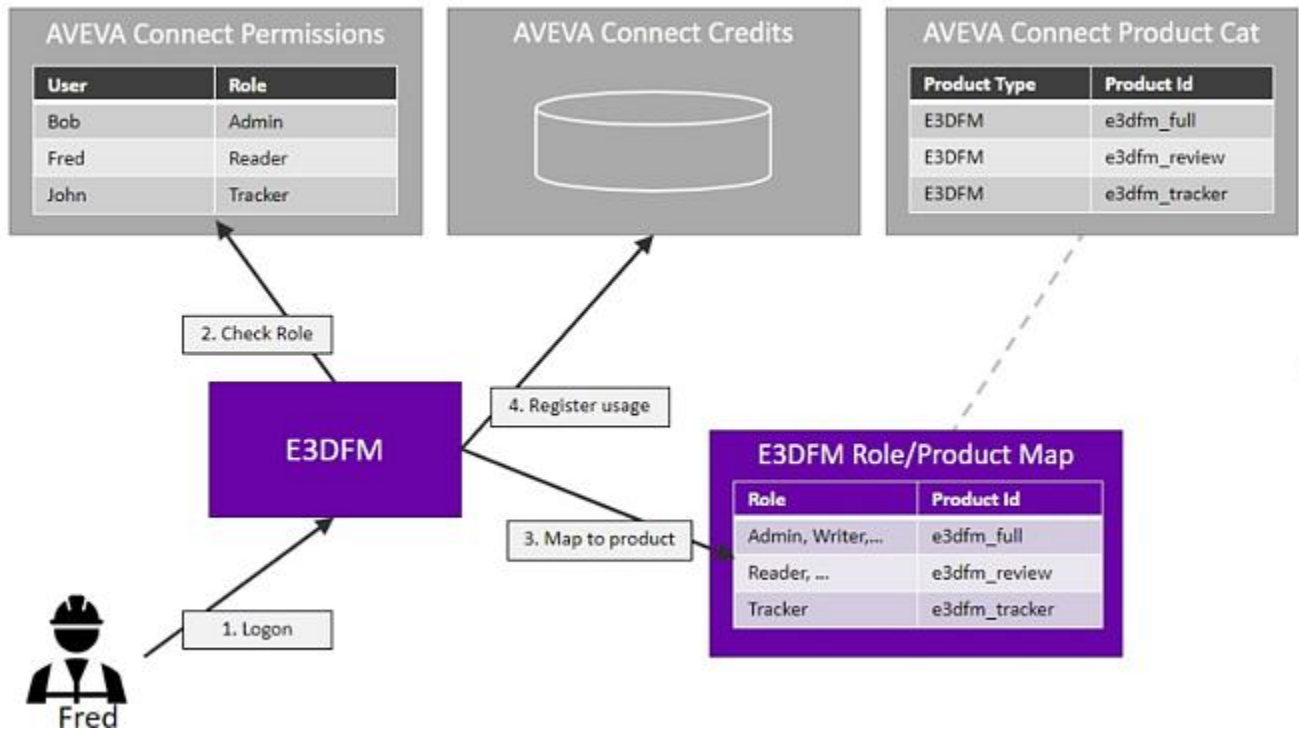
AVEVA Connect Permissions

| User | Role |
|---|---|
| Bob | Admin |
| Fred | Reader |
| John | Tracker |

AVEVA Connect Credits

AVEVA Connect Product Cat

| Product Type | Product Id |
|---|---|
| E3DFM | e3dfm_full |
| E3DFM | e3dfm_review |
| E3DFM | e3dfm_tracker |

2. Check Role

4. Register usage

E3DFM

E3DFM Role/Product Map

| Role | Product Id |
|---|---|
| Admin, Writer,... | e3dfm_full |
| Reader, ... | e3dfm_review |
| Tracker | e3dfm_tracker |

3. Map to product

1. Logon

Fred